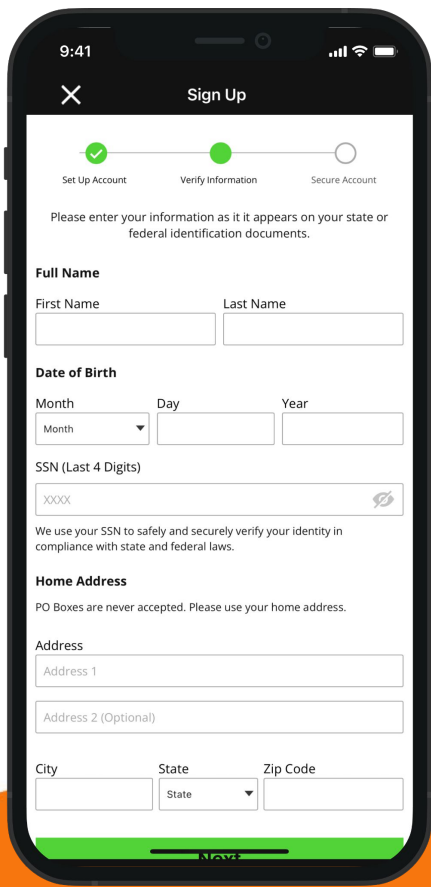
9:41

Sign Up

Set Up Account
Verify Information
Secure Account

Please enter your information as it it appears on your state or federal identification documents.

Full Name

First Name
Last Name

Date of Birth

Month
Day
Year
Month

SSN (Last 4 Digits)

XXXX

We use your SSN to safely and securely verify your identity in compliance with state and federal laws.

Home Address

PO Boxes are never accepted. Please use your home address.

Address

Address 1

Address 2 (Optional)

City
State
Zip Code
State

Next